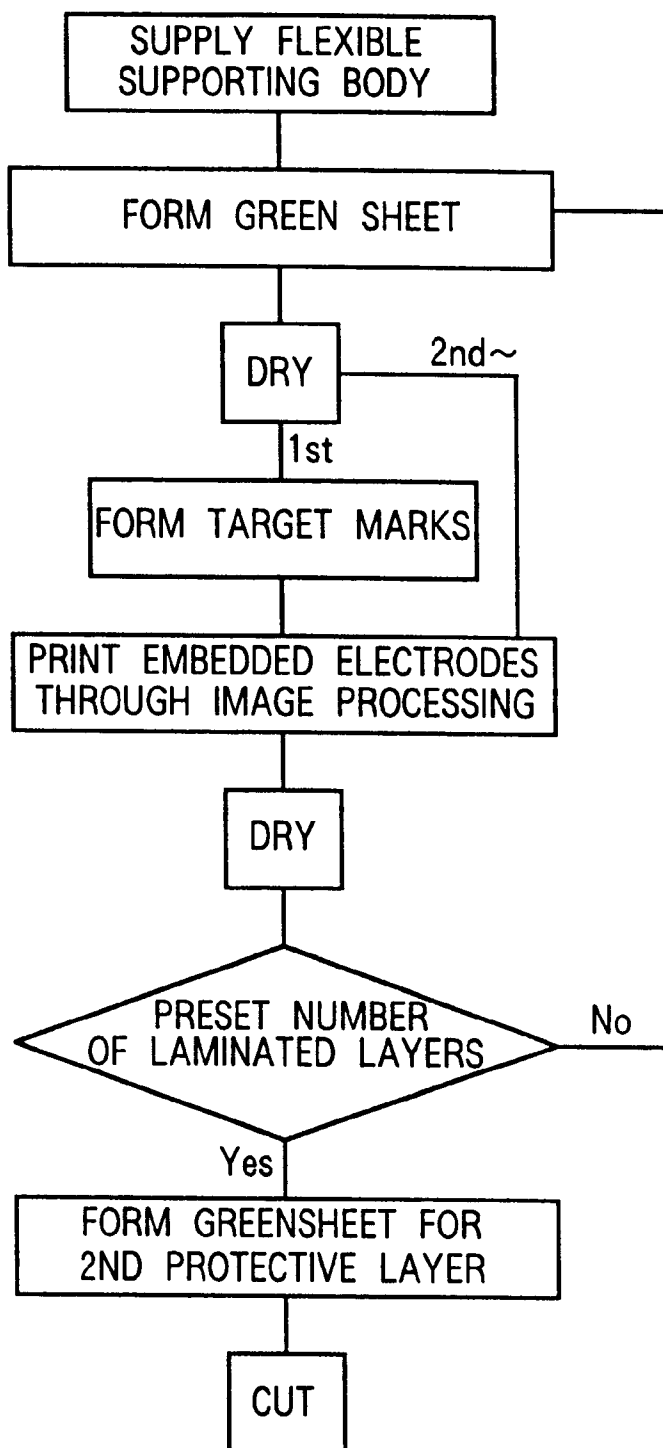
SUPPLY FLEXIBLE SUPPORTING BODY

FORM GREEN SHEET

DRY

2nd~

1st

FORM TARGET MARKS

PRINT EMBEDDED ELECTRODES THROUGH IMAGE PROCESSING

DRY

PRESET NUMBER OF LAMINATED LAYERS

No

Yes

FORM GREENSHEET FOR 2ND PROTECTIVE LAYER

CUT